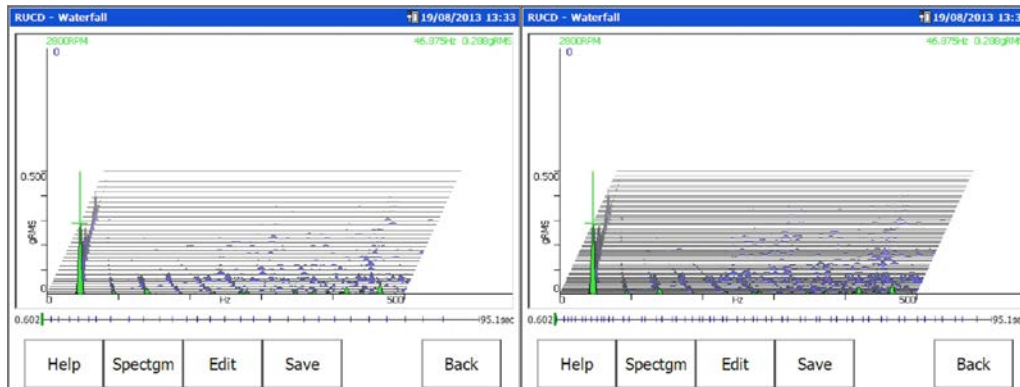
RUCD - Waterfall
19/08/2013 13:33
2800RPM
46.875Hz 0.208gRMS
0
0.500
gRMS
0
0
Hz
500
0.602
95.1sec
Help
Spectgm
Edit
Save
Back

RUCD - Waterfall
19/08/2013 13:3
2800RPM
46.875Hz 0.208gRMS
0
0.500
gRMS
0
0
Hz
500
0.602
95.1se
Help
Spectgm
Edit
Save
Back